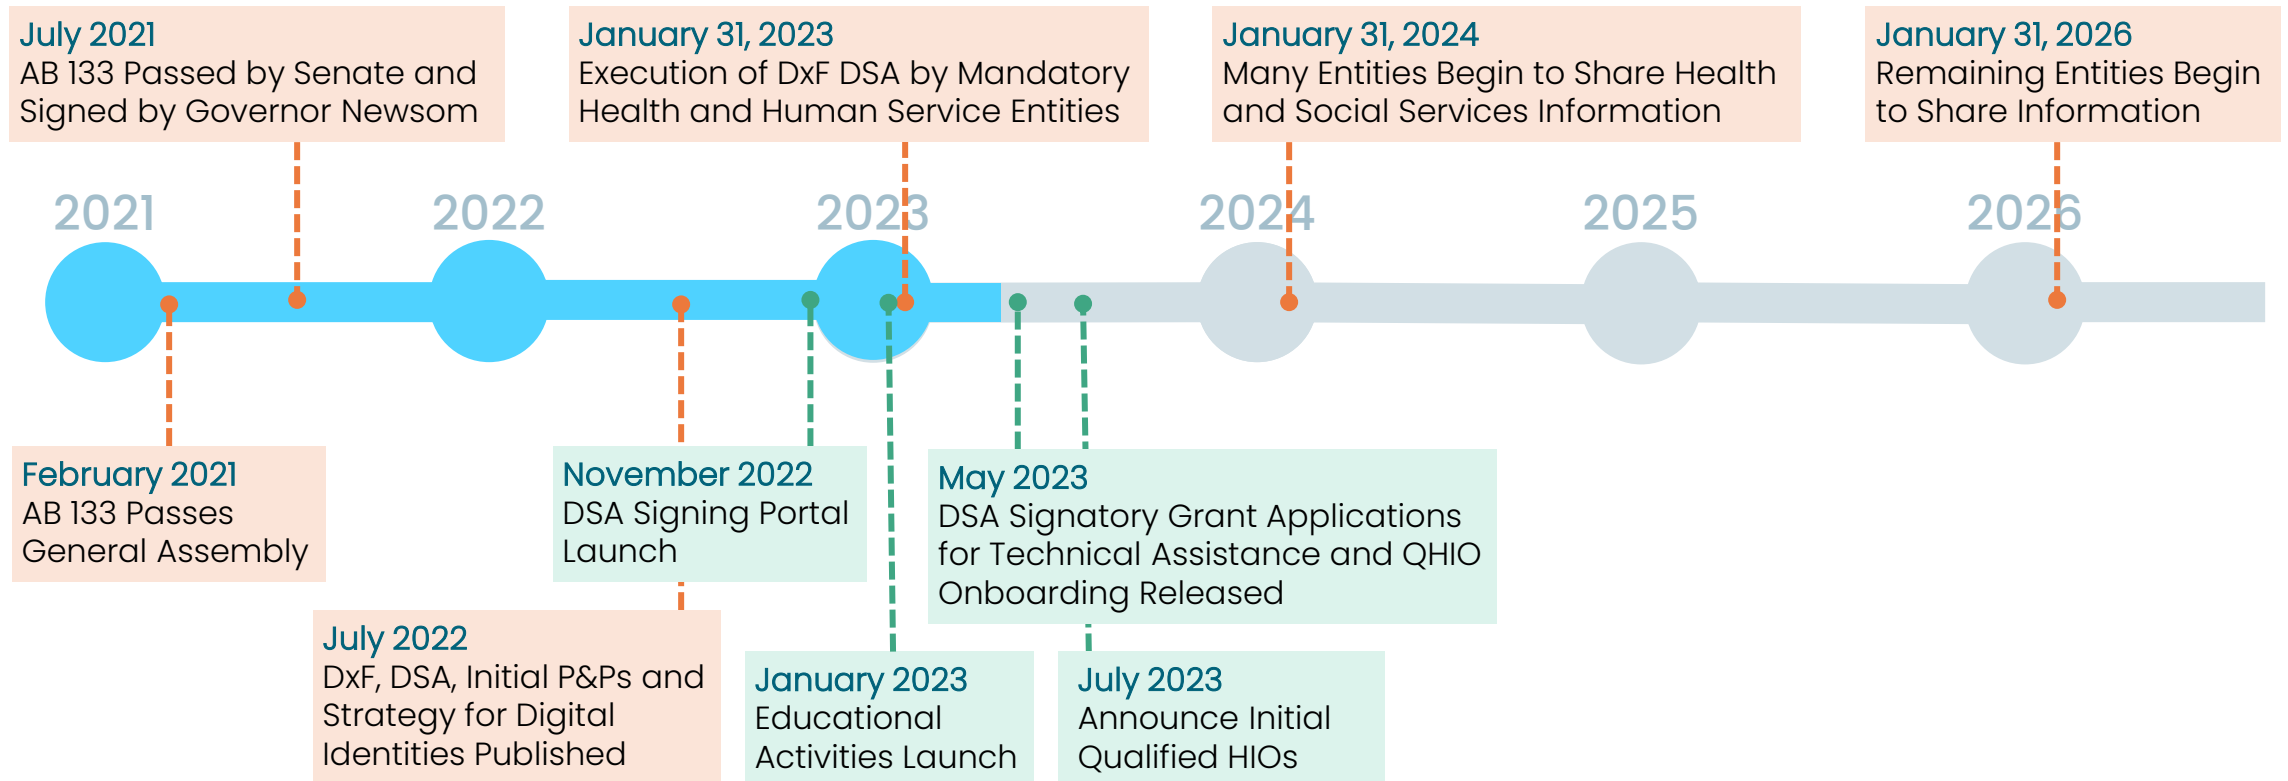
July 2021
AB 133 Passed by Senate and Signed by Governor Newsom

January 31, 2023
Execution of DxF DSA by Mandatory Health and Human Service Entities

January 31, 2024
Many Entities Begin to Share Health and Social Services Information

January 31, 2026
Remaining Entities Begin to Share Information

2021

2022

2023

2024

2025

2026

February 2021
AB 133 Passes General Assembly

November 2022
DSA Signing Portal Launch

May 2023
DSA Signatory Grant Applications for Technical Assistance and QHIO Onboarding Released

July 2022
DxF, DSA, Initial P&Ps and Strategy for Digital Identities Published

January 2023
Educational Activities Launch

July 2023
Announce Initial Qualified HIOs